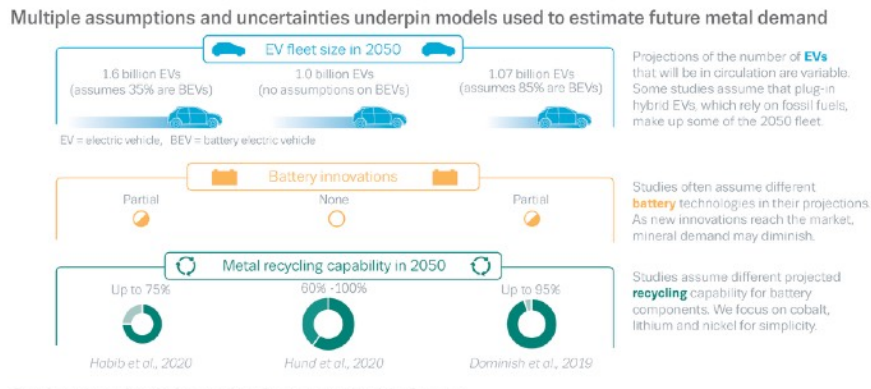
Multiple assumptions and uncertainties underpin models used to estimate future metal demand

EV fleet size in 2050

1.6 billion EVs (assumes 35% are BEVs)

1.0 billion EVs (no assumptions on BEVs)

1.07 billion EVs (assumes 85% are BEVs)

EV = electric vehicle, BEV = battery electric vehicle

Projections of the number of EVs that will be in circulation are variable. Some studies assume that plug-in hybrid EVs, which rely on fossil fuels, make up some of the 2050 fleet.

Battery innovations

Partial

None

Partial

Studies often assume different battery technologies in their projections. As new innovations reach the market, mineral demand may diminish.

Metal recycling capability in 2050

Up to 75%

60% -100%

Up to 95%

Habib et al., 2020

Hund et al., 2020

Dominish et al., 2019

Studies assume different projected recycling capability for battery components. We focus on cobalt, lithium and nickel for simplicity.